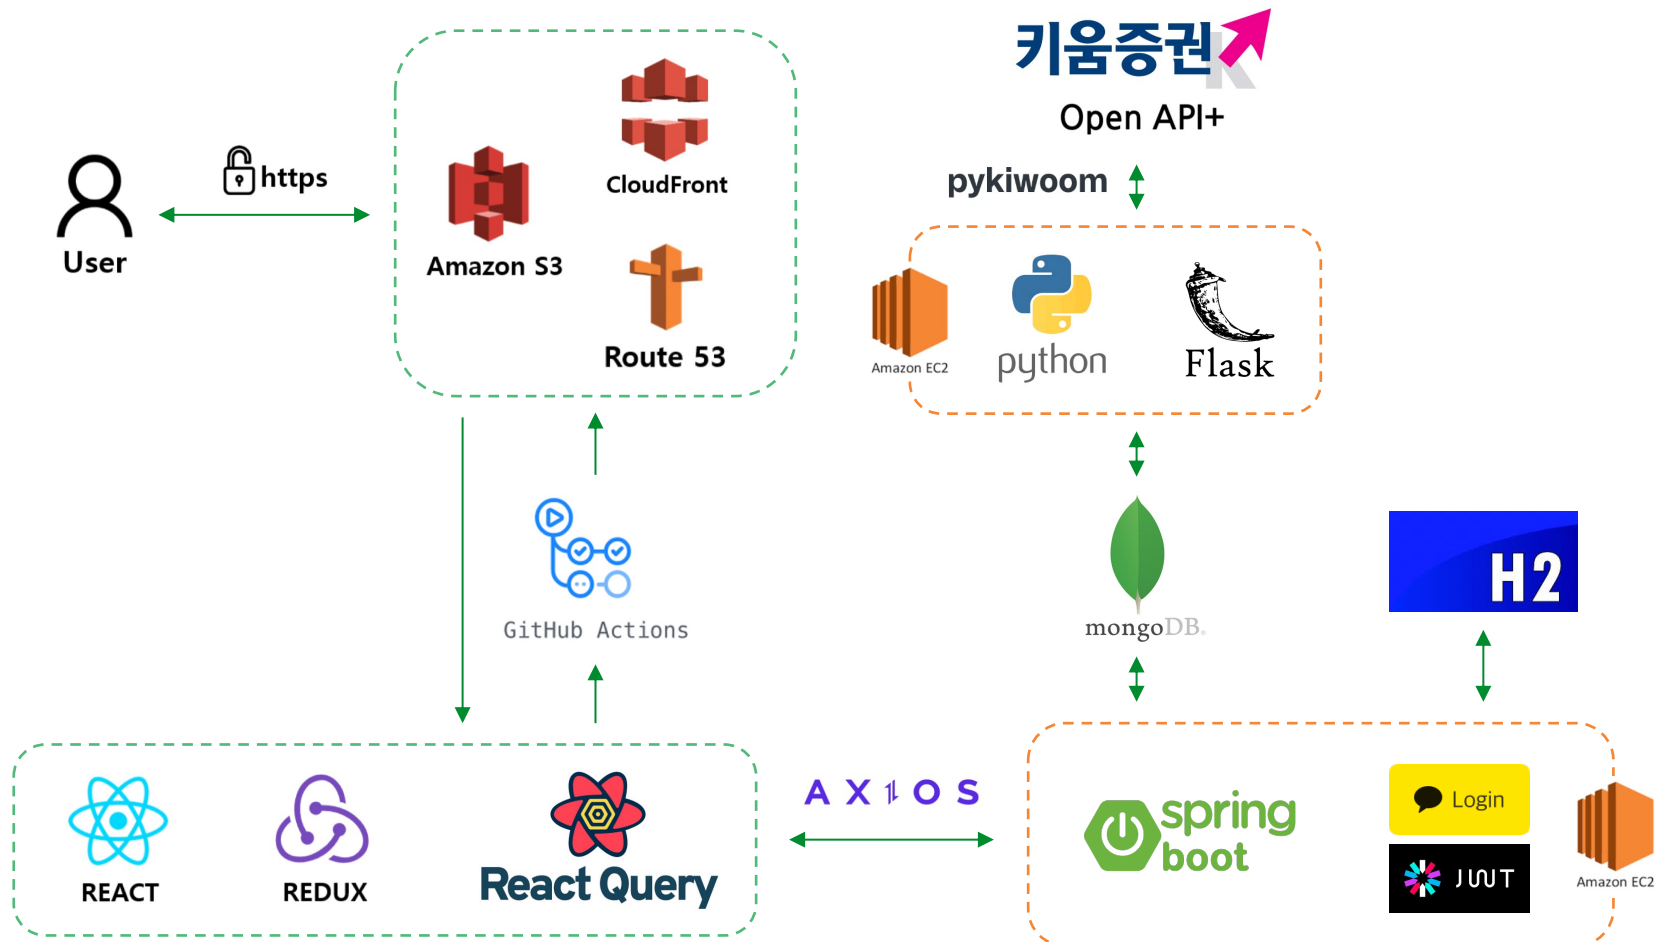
User

https

CloudFront

Amazon S3

Route 53

키움증권

Open API+

pykiwoom

Amazon EC2

python

Flask

GitHub Actions

mongoDB.

H2

REACT

REDUX

React Query

AXIOS

spring boot

Login

JWT

Amazon EC2